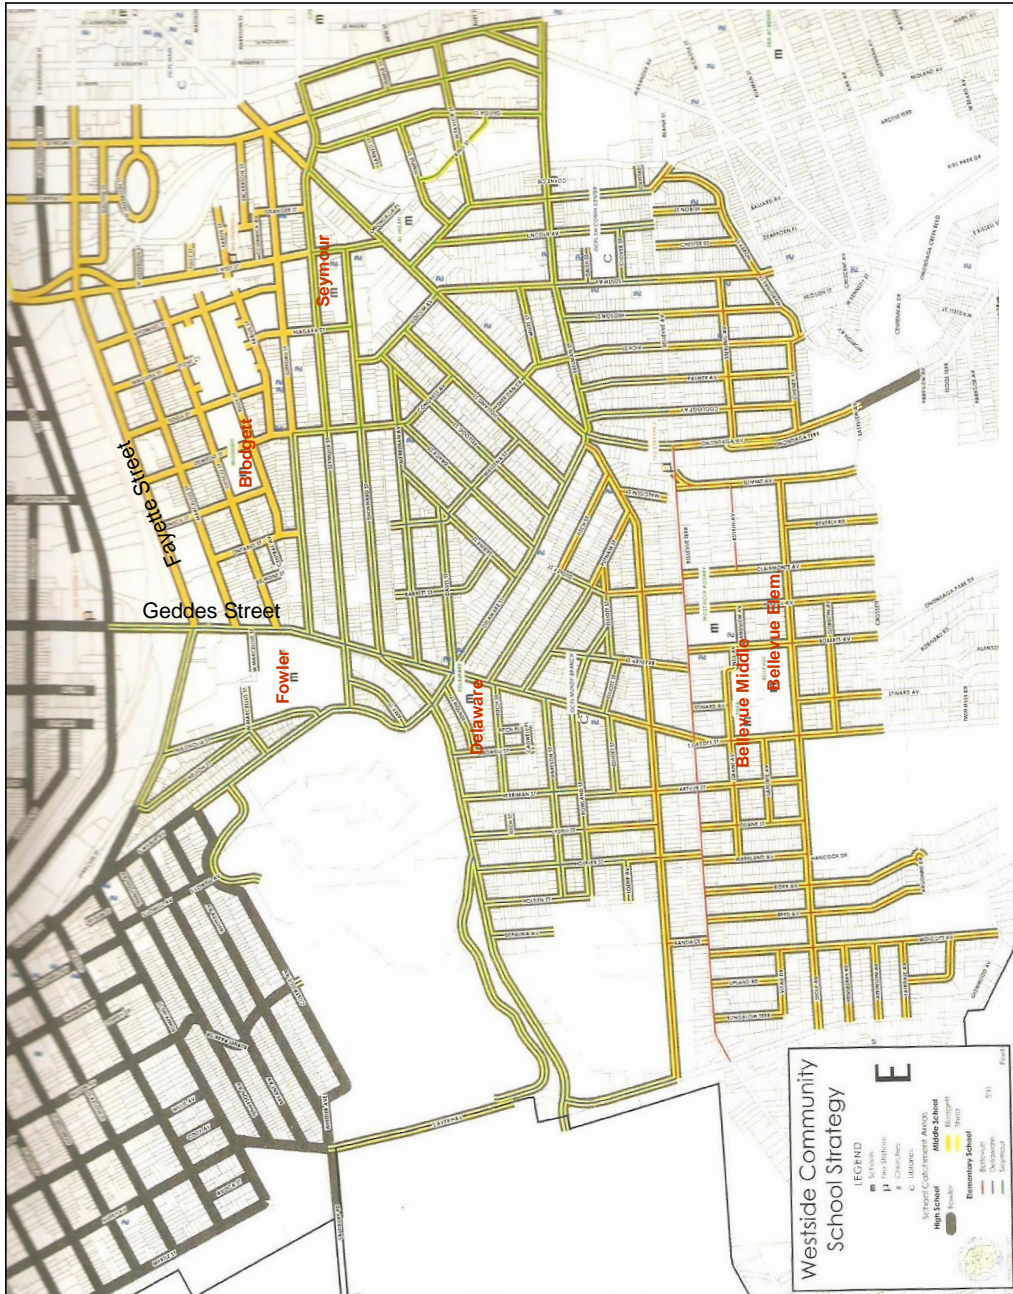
Fayette Street

Blodgett

Seymour

Geddes Street

Fowler

Delaware

Bellevue Middle

Bellevue Elem

Westside Community School Strategy

LEGEND

Schools

Fire Stations

Churches

Libraries

School Catchment Areas

High School

Fowler

Middle School

Blodgett

Shea

Elementary School

Bellevue

Delaware

Seymour